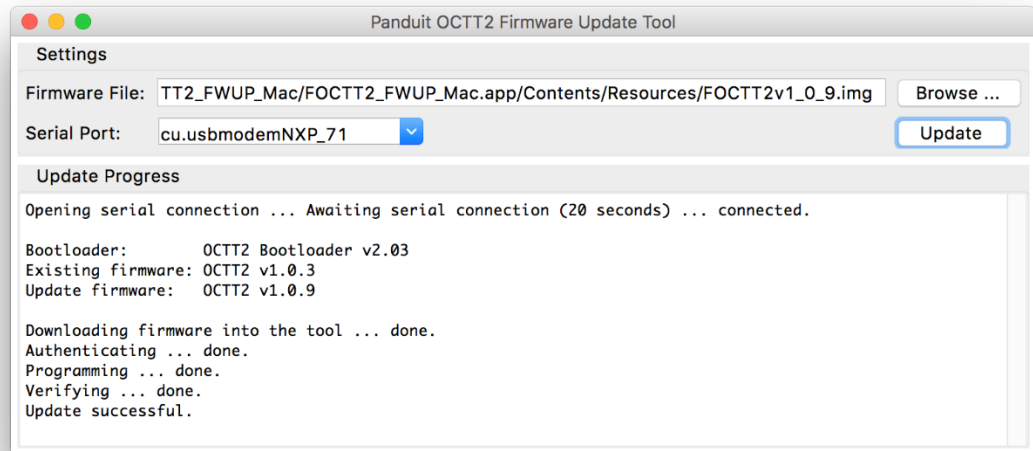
Panduit OCTT2 Firmware Update Tool

Settings

Firmware File: TT2_FWUP_Mac/FOCTT2_FWUP_Mac.app/Contents/Resources/FOCTT2v1_0_9.img

Browse ...

Serial Port: cu.usbmodemNXP_71

Update

Update Progress

Opening serial connection ... Awaiting serial connection (20 seconds) ... connected.

Bootloader: OCTT2 Bootloader v2.03
Existing firmware: OCTT2 v1.0.3
Update firmware: OCTT2 v1.0.9

Downloading firmware into the tool ... done.
Authenticating ... done.
Programming ... done.
Verifying ... done.
Update successful.